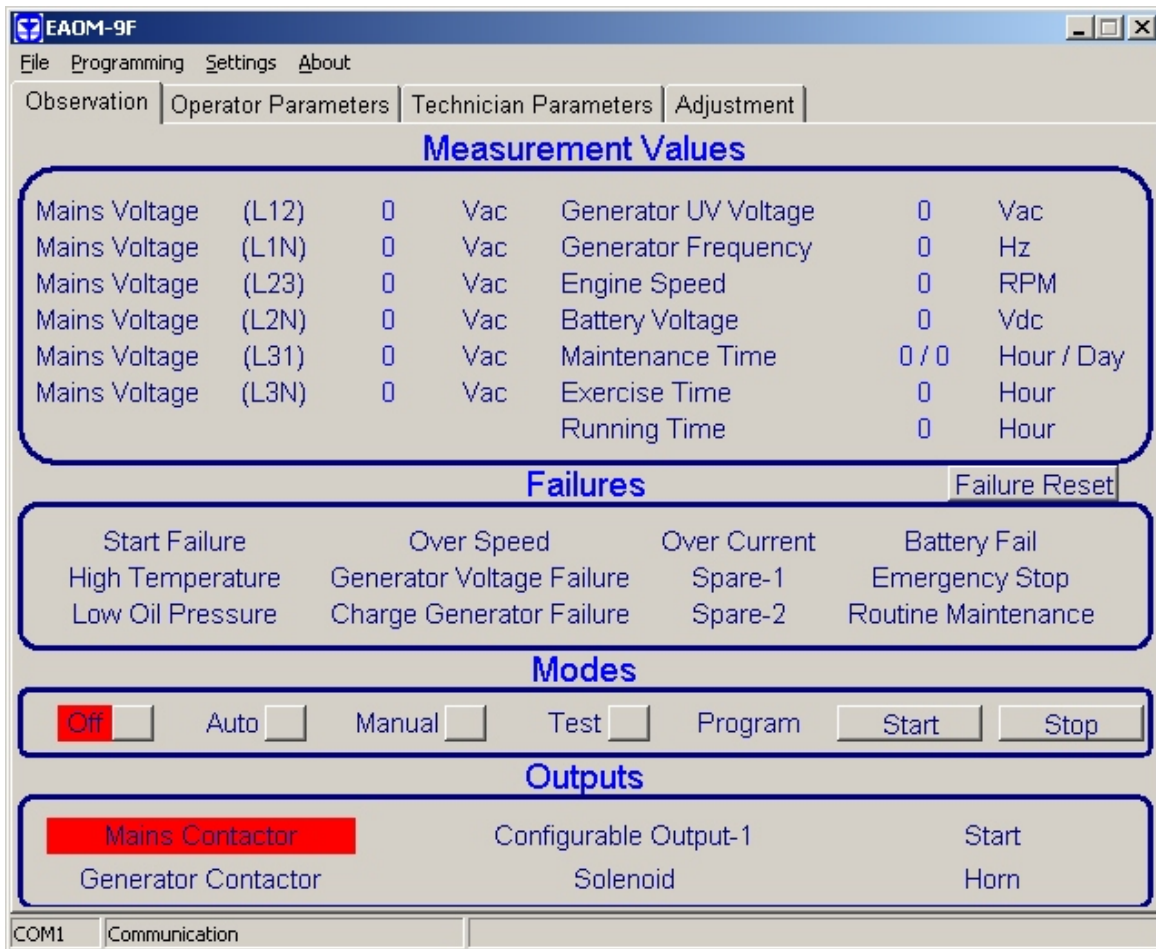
EAOM-9F

File Programming Settings About

Observation | Operator Parameters | Technician Parameters | Adjustment

Measurement Values

| | | | | | | |
|---|---|---|---|---|---|---|
| Mains Voltage | (L12) | 0 | Vac | Generator UV Voltage | 0 | Vac |
| Mains Voltage | (L1N) | 0 | Vac | Generator Frequency | 0 | Hz |
| Mains Voltage | (L23) | 0 | Vac | Engine Speed | 0 | RPM |
| Mains Voltage | (L2N) | 0 | Vac | Battery Voltage | 0 | Vdc |
| Mains Voltage | (L31) | 0 | Vac | Maintenance Time | 0 / 0 | Hour / Day |
| Mains Voltage | (L3N) | 0 | Vac | Exercise Time | 0 | Hour |
| | | | | Running Time | 0 | Hour |

Failures

Failure Reset

Start Failure | Over Speed | Over Current | Battery Fail
High Temperature | Generator Voltage Failure | Spare-1 | Emergency Stop
Low Oil Pressure | Charge Generator Failure | Spare-2 | Routine Maintenance

Modes

Off Auto Manual Test Program Start Stop

Outputs

Mains Contactor | Configurable Output-1 | Start
Generator Contactor | Solenoid | Horn

COM1 Communication